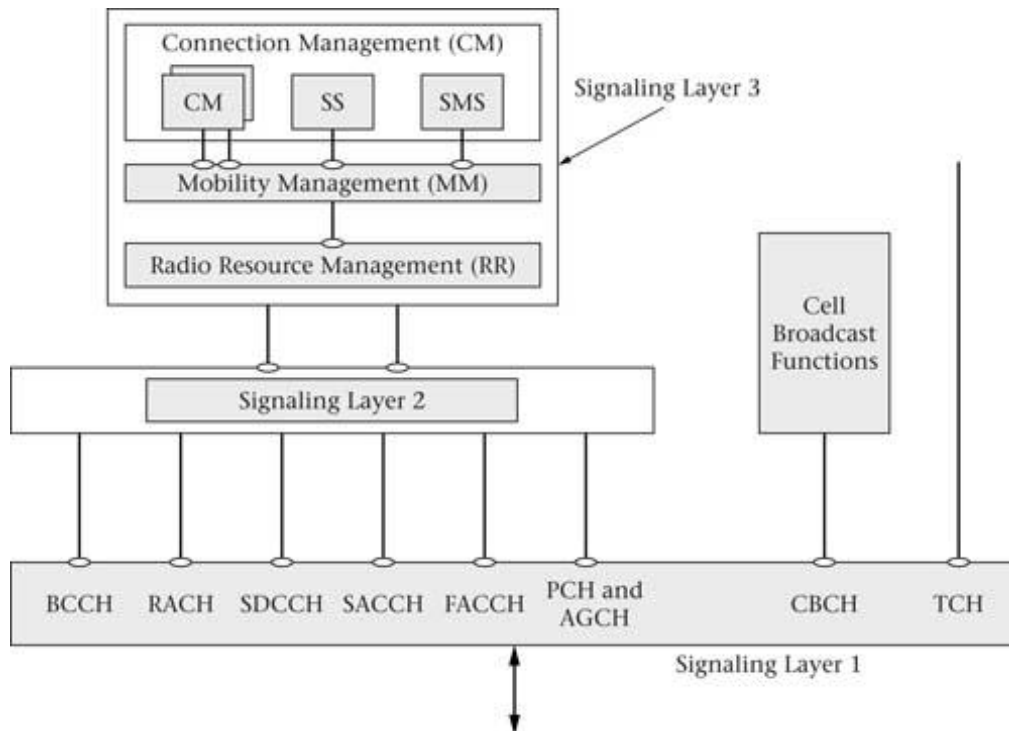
Connection Management (CM)

CM

SS

SMS

Signaling Layer 3

Mobility Management (MM)

Radio Resource Management (RR)

Cell Broadcast Functions

Signaling Layer 2

BCCH

RACH

SDCCH

SACCH

FACCH

PCH and AGCH

CBCH

TCH

Signaling Layer 1